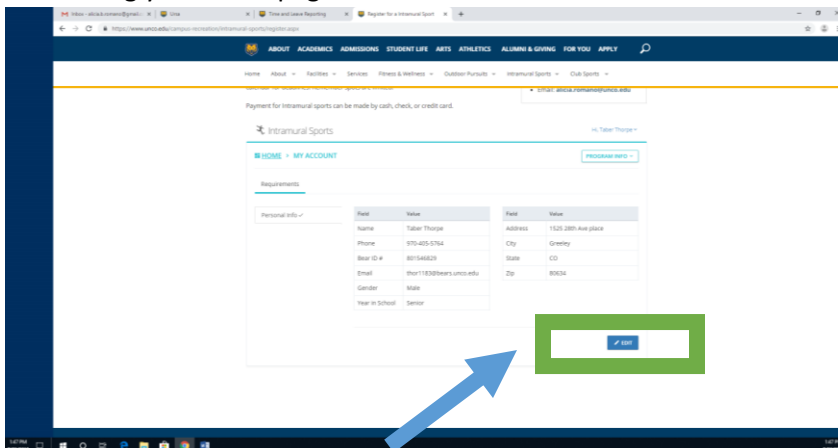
Inbox - alicia.k.romero@gmail.c... × | Ursa | Time and Leave Reporting × | Register for a Intramural Sport × | +

https://www.unco.edu/campus-recreation/intramural-sports/register.aspx

ABOUT ACADEMICS ADMISSIONS STUDENT LIFE ARTS ATHLETICS ALUMNI & GIVING FOR YOU APPLY

Home About Facilities Services Fitness & Wellness Outdoor Pursuits Intramural Sports Club Sports

Email: alicia.romero@unco.edu

Payment for Intramural sports can be made by cash, check, or credit card.

Intramural Sports

Hi, Taber Thorpe

HOME > MY ACCOUNT

PROGRAM INFO

Requirements

Personal Info ✓

| Field | Value |
|---|---|
| Name | Taber Thorpe |
| Phone | 970-405-5764 |
| Bear ID # | 801546829 |
| Email | thor1183@bears.unco.edu |
| Gender | Male |
| Year in School | Senior |

| Field | Value |
|---|---|
| Address | 1520 28th Ave place |
| City | Greeley |
| State | CO |
| Zip | 80634 |

EDIT